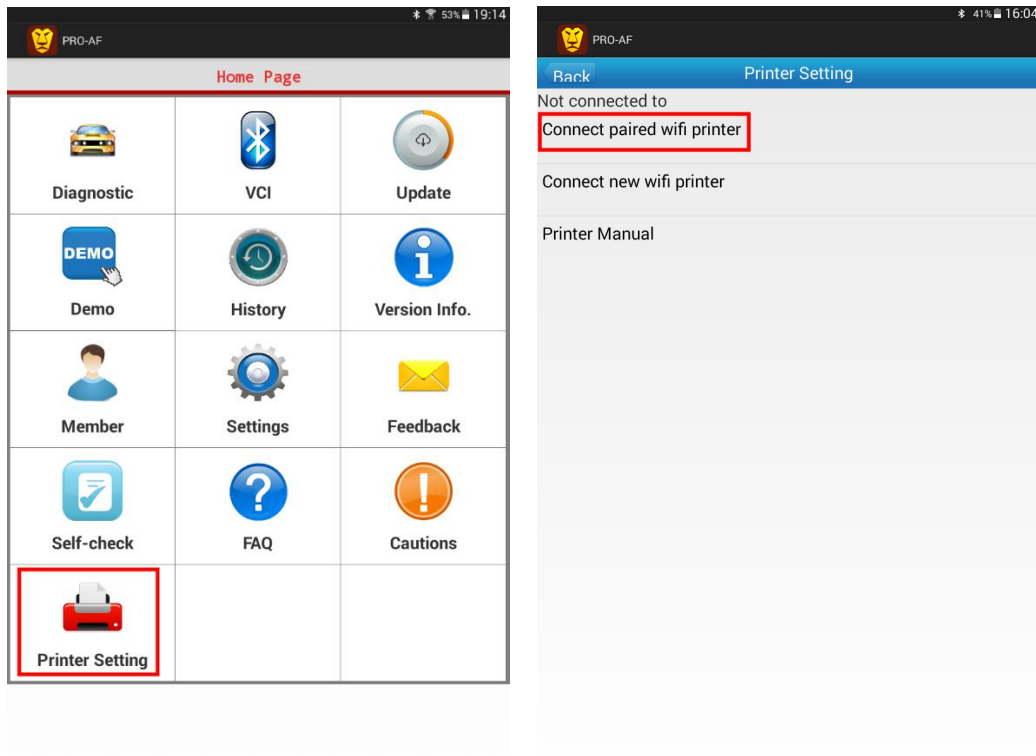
53% 19:14

PRO-AF

Home Page

DEMO

| Diagnostic | VCI | Update |
|---|---|---|
| Demo | History | Version Info. |
| Member | Settings | Feedback |
| Self-check | FAQ | Cautions |
| Printer Setting | | |

41% 16:04

PRO-AF

Back

Printer Setting

Not connected to

Connect paired wifi printer

Connect new wifi printer

Printer Manual